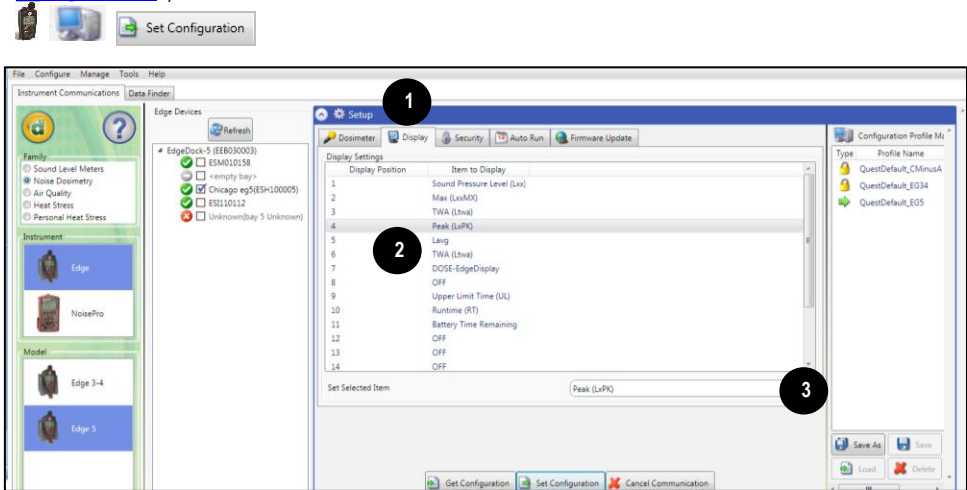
Set Configuration

File Configure Manage Tools Help

Instrument Communications | Data Finder

Family
Sound Level Meters
Noise Dosimetry
Air Quality
Heat Stress
Personal Heat Stress

Instrument
Edge
NoisePro

Model
Edge 3-4
Edge 5

Edge Devices
Refresh
EdgeDock-5 (EEB030003)
ESM010158
<empty bay>
Chicago eg5(ESH100005)
ESI110112
Unknown(bay 5 Unknown)

Setup
1
Dosimeter | Display | Security | Auto Run | Firmware Update

Display Settings

| Display Position | Item to Display |
|---|---|
| 1 | Sound Pressure Level (Lxx) |
| 2 | Max (LxxMX) |
| 3 | TWA (Ltwa) |
| 4 | Peak (LxPK) |
| 5 | Lavg |
| 6 | TWA (Ltwa) |
| 7 | DOSE-EdgeDisplay |
| 8 | OFF |
| 9 | Upper Limit Time (UL) |
| 10 | Runtime (RT) |
| 11 | Battery Time Remaining |
| 12 | OFF |
| 13 | OFF |
| 14 | OFF |

2

Set Selected Item
Peak (LxPK)
3

Get Configuration | Set Configuration | Cancel Communication

Configuration Profile M
Type | Profile Name
QuestDefault_CMinusA
QuestDefault_EG34
QuestDefault_EG5

Save As | Save
Load | Delete